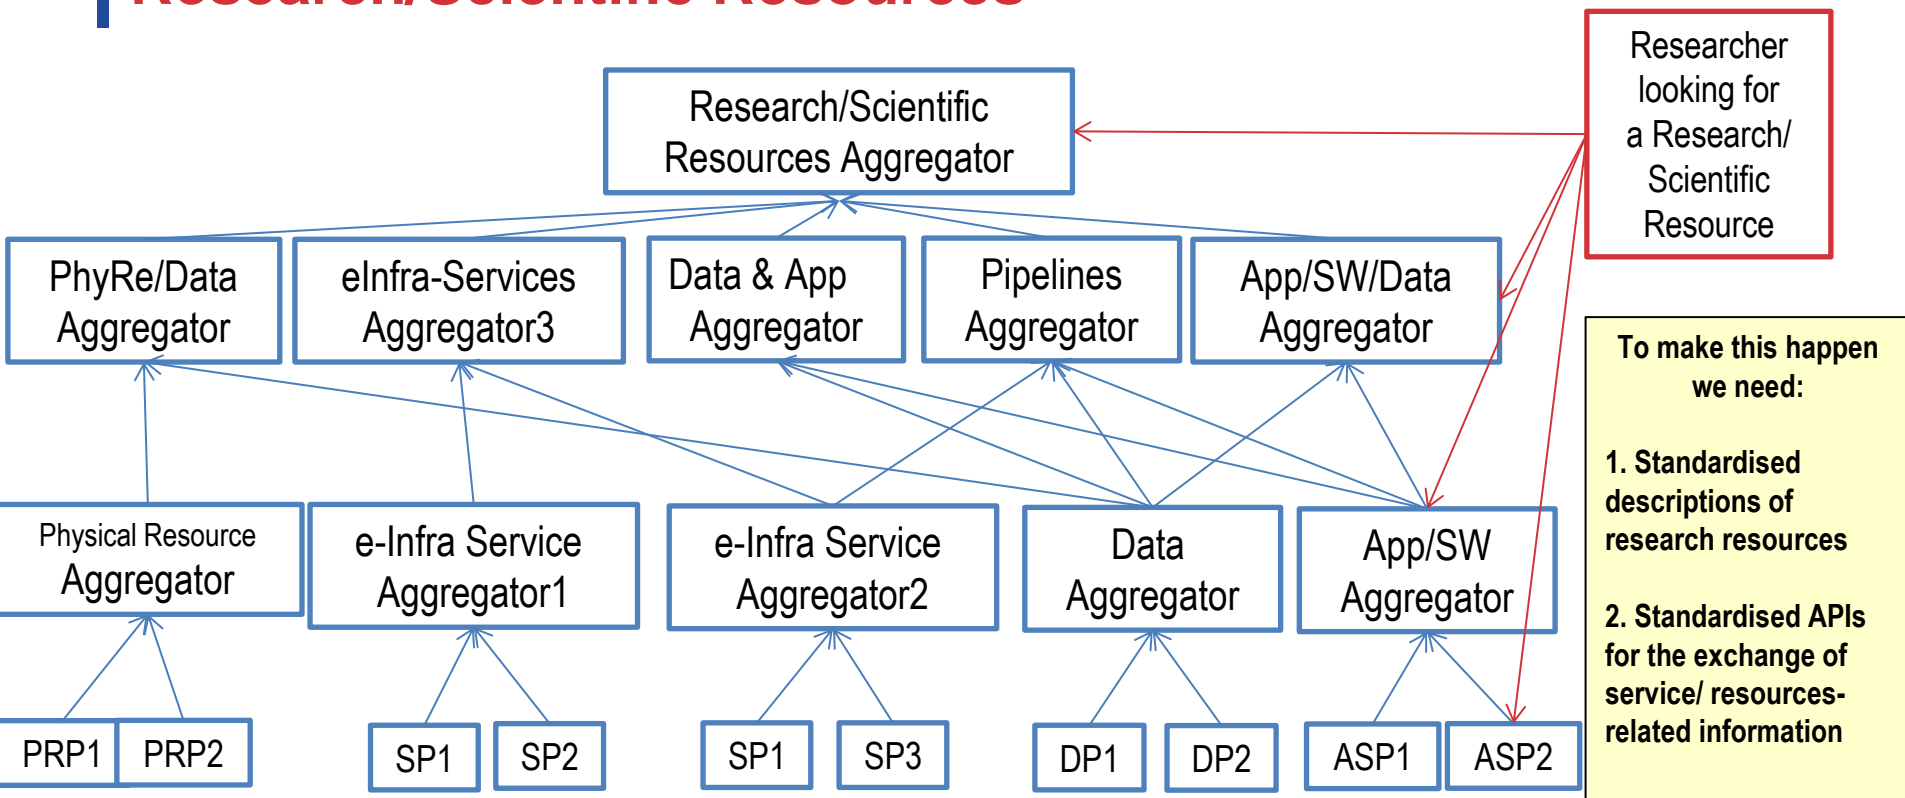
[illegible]

Research/Scientific Resources Aggregator

Researcher looking for a Research/ Scientific Resource

PhyRe/Data Aggregator

eInfra-Services Aggregator3

Data & App Aggregator

Pipelines Aggregator

App/SW/Data Aggregator

To make this happen we need:

1. Standardised descriptions of research resources

2. Standardised APIs for the exchange of service/ resources-related information

Physical Resource Aggregator

e-Infra Service Aggregator1

e-Infra Service Aggregator2

Data Aggregator

App/SW Aggregator

PRP1

PRP2

SP1

SP2

SP1

SP3

DP1

DP2

ASP1

ASP2